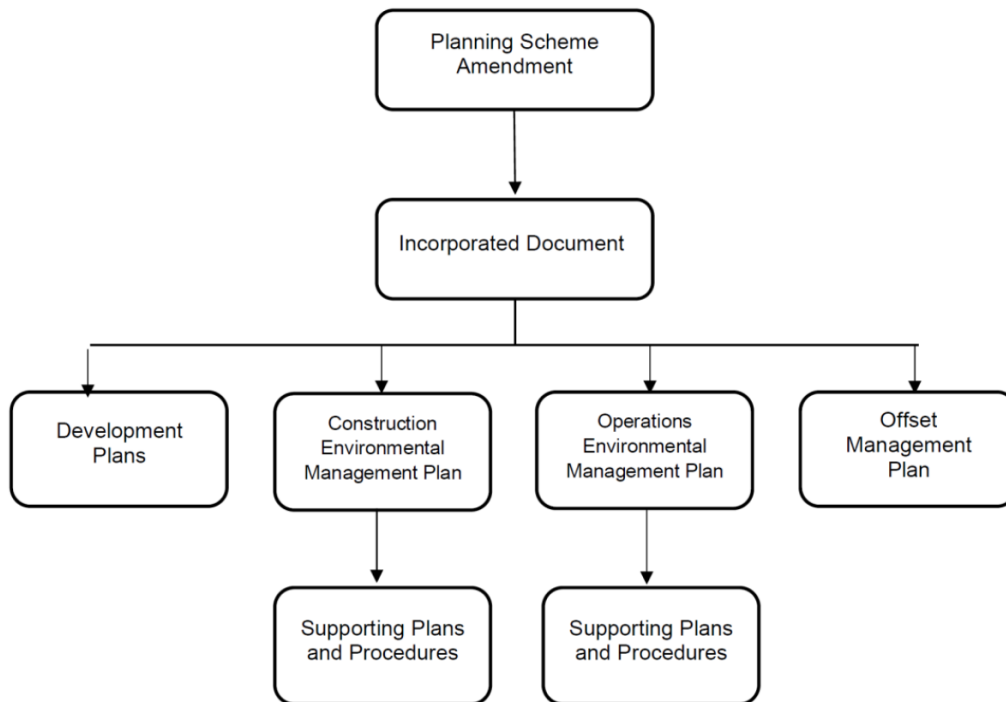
Planning Scheme Amendment

Incorporated Document

Development Plans

Construction Environmental Management Plan

Operations Environmental Management Plan

Offset Management Plan

Supporting Plans and Procedures

Supporting Plans and Procedures